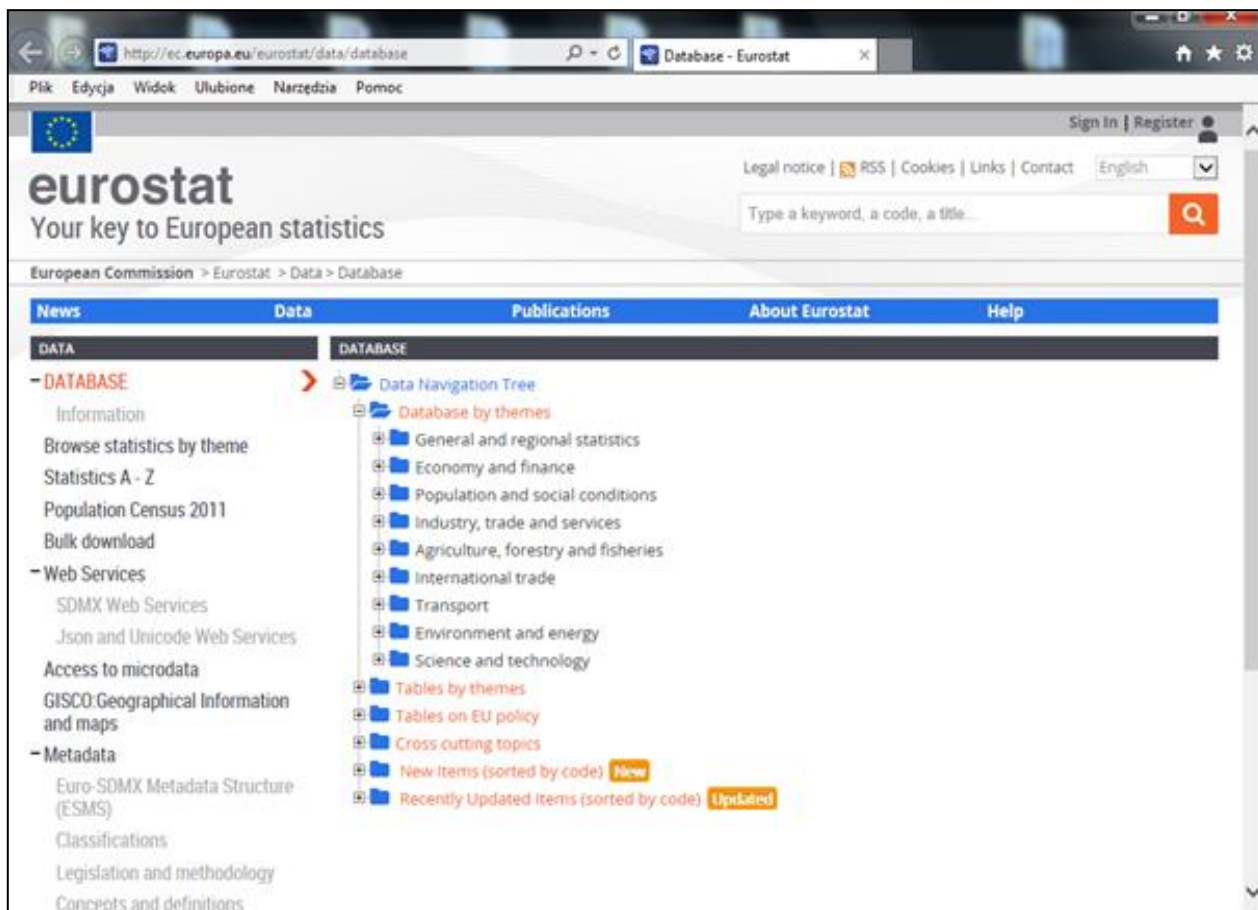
http://ec.europa.eu/eurostat/data/database
Database - Eurostat

Plik Edycja Widok Ulubione Narzędzia Pomoc

Sign In | Register

eurostat
Your key to European statistics

Legal notice | RSS | Cookies | Links | Contact English

Type a keyword, a code, a title...

European Commission > Eurostat > Data > Database

News Data Publications About Eurostat Help

DATA

- DATABASE
Information
Browse statistics by theme
Statistics A - Z
Population Census 2011
Bulk download
- Web Services
SDMX Web Services
Json and Unicode Web Services
Access to microdata
GISCO:Geographical Information and maps
- Metadata
Euro-SDMX Metadata Structure (ESMS)
Classifications
Legislation and methodology
Concepts and definitions

DATABASE

Data Navigation Tree
Database by themes
General and regional statistics
Economy and finance
Population and social conditions
Industry, trade and services
Agriculture, forestry and fisheries
International trade
Transport
Environment and energy
Science and technology
Tables by themes
Tables on EU policy
Cross cutting topics
New items (sorted by code) New
Recently Updated items (sorted by code) Updated